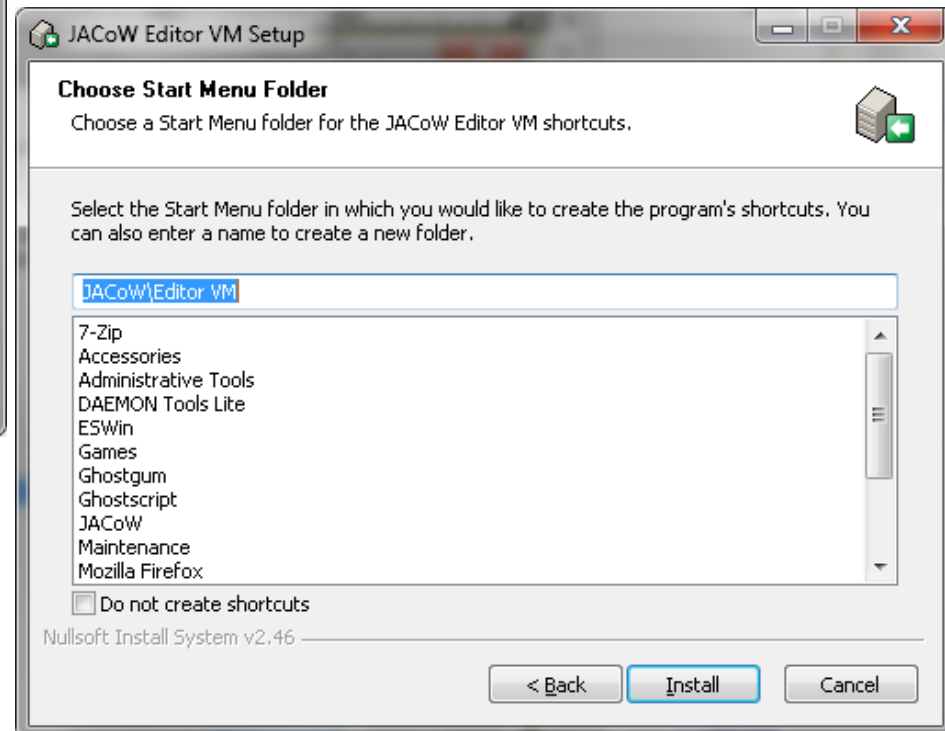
JACoW Editor VM Setup

Choose Start Menu Folder
Choose a Start Menu folder for the JACoW Editor VM shortcuts.

Select the Start Menu folder in which you would like to create the program's shortcuts. You can also enter a name to create a new folder.

JACoW\Editor VM

7-Zip
Accessories
Administrative Tools
DAEMON Tools Lite
ESWin
Games
Ghostgum
Ghostscript
JACoW
Maintenance
Mozilla Firefox

Do not create shortcuts

Nullsoft Install System v2.46

< Back
Install
Cancel